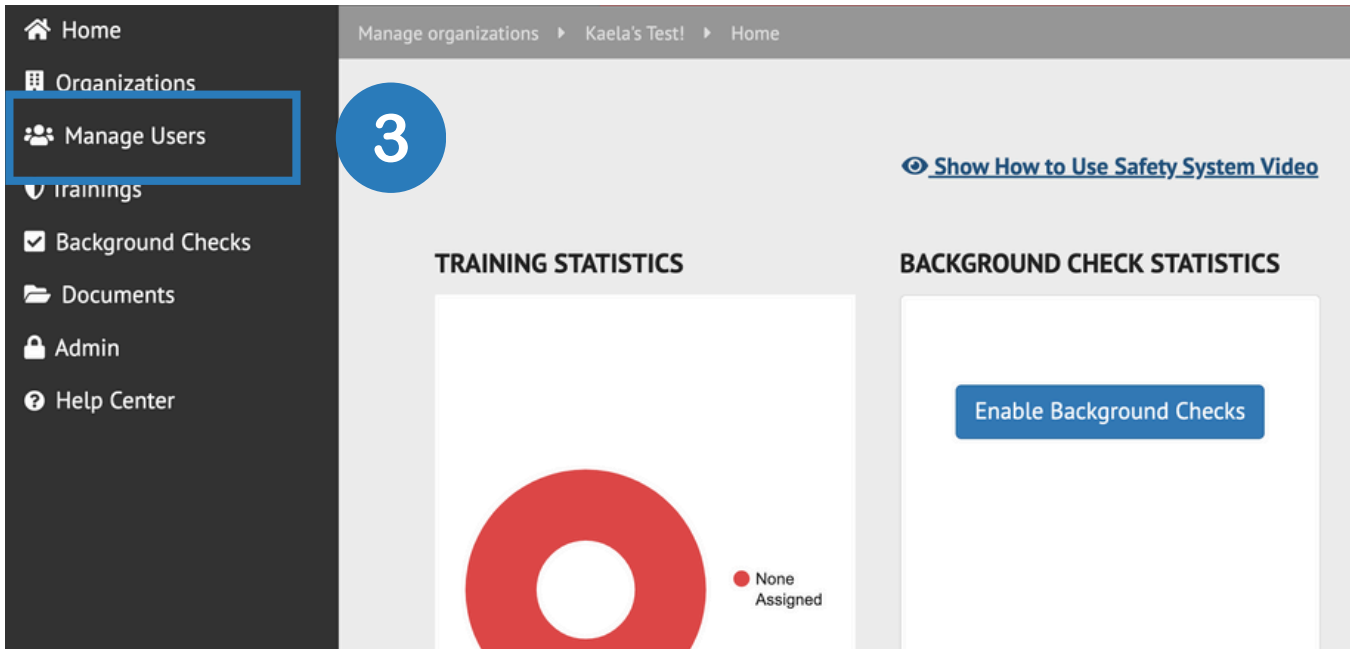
Home
Organizations
Manage Users
Trainings
Background Checks
Documents
Admin
Help Center

Manage organizations ▸ Kaela's Test! ▸ Home

3

Show How to Use Safety System Video

TRAINING STATISTICS

None Assigned

BACKGROUND CHECK STATISTICS

Enable Background Checks